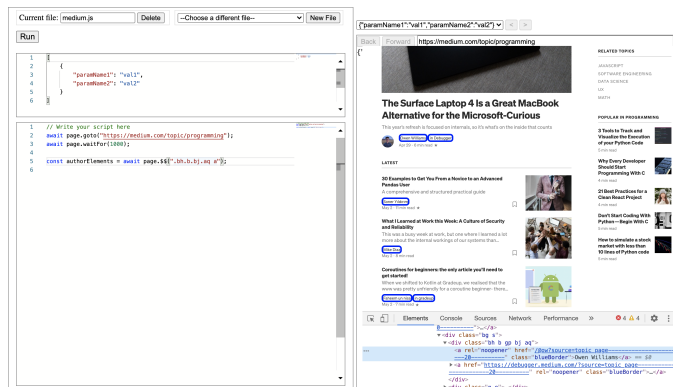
Current file: medium.js Delete --Choose a different file-- New File

Run

1 [
2 {
3 "paramName1": "val1",
4 "paramName2": "val2"
5 }
6 ]

1 // Write your script here
2 await page.goto("https://medium.com/topic/programming");
3 await page.waitFor(1000);
4
5 const authorElements = await page.$$(".bh.b.bj.aq a");

{"paramName1":"val1","paramName2":"val2"} < >

Back Forward https://medium.com/topic/programming

{"

The Surface Laptop 4 Is a Great MacBook Alternative for the Microsoft-Curious

This year's refresh is focused on internals, so it's what's on the inside that counts

Owen Williams in Debugger

LATEST

30 Examples to Get You From a Novice to an Advanced Pandas User

A comprehensive and structured practical guide

Soner Yıldırım

What I Learned at Work this Week: A Culture of Security and Reliability

Mike Diaz

Coroutines for beginners: the only article you'll need to get started!

RELATED TOPICS

JAVASCRIPT
SOFTWARE ENGINEERING
DATA SCIENCE
UX
MATH

POPULAR IN PROGRAMMING

3 Tools to Track and Visualize the Execution of your Python Code

Why Every Developer Should Start Programming With C

21 Best Practices for a Clean React Project

Don't Start Coding With Python — Begin With C

How to simulate a stock market with less than 10 lines of Python code

Elements Console Sources Network Performance » 4 4

<div class="bg s">
<div class="bh b gp bj aq">
<a rel="noopener" href="/@ow?source=topic_page---------20----------" class="blueBorder">Owen Williams</a> == $0
<a href="https://debugger.medium.com/?source=topic_page---------20------------------" rel="noopener" class="blueBorder">
</div>